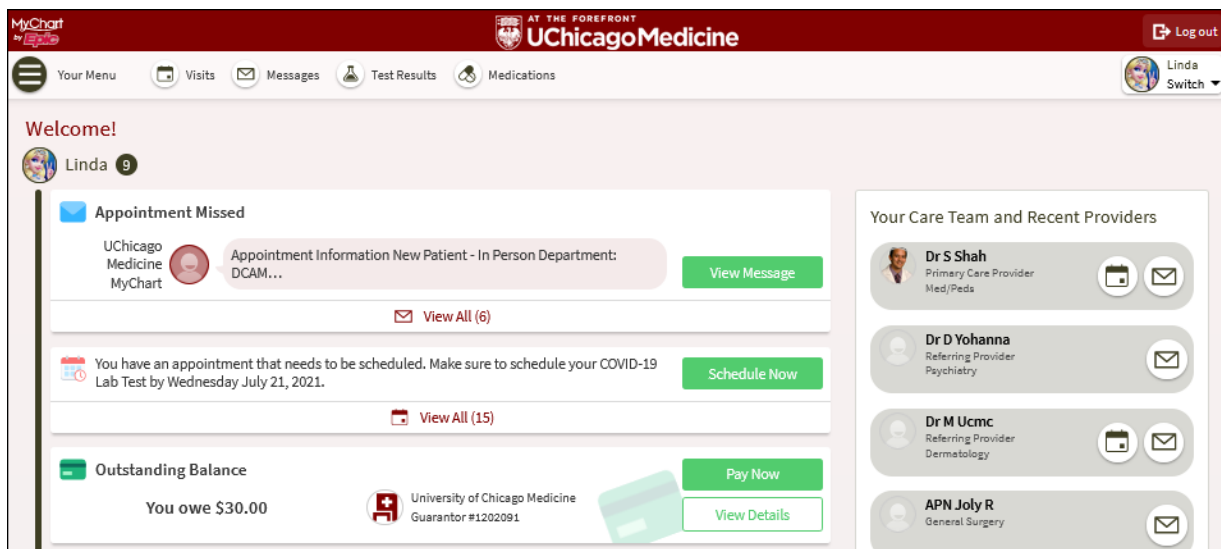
MyChart by Epic

AT THE FOREFRONT UChicagoMedicine

Log out

Your Menu Visits Messages Test Results Medications

Linda Switch

Welcome!

Linda 9

Appointment Missed

UChicago Medicine MyChart

Appointment Information New Patient - In Person Department: DCAM...

View Message

View All (6)

You have an appointment that needs to be scheduled. Make sure to schedule your COVID-19 Lab Test by Wednesday July 21, 2021.

Schedule Now

View All (15)

Outstanding Balance

You owe $30.00

University of Chicago Medicine
Guarantor #1202091

Pay Now

View Details

Your Care Team and Recent Providers

Dr S Shah
Primary Care Provider
Med/Peds

Dr D Yohanna
Referring Provider
Psychiatry

Dr M Ucmc
Referring Provider
Dermatology

APN Joly R
General Surgery